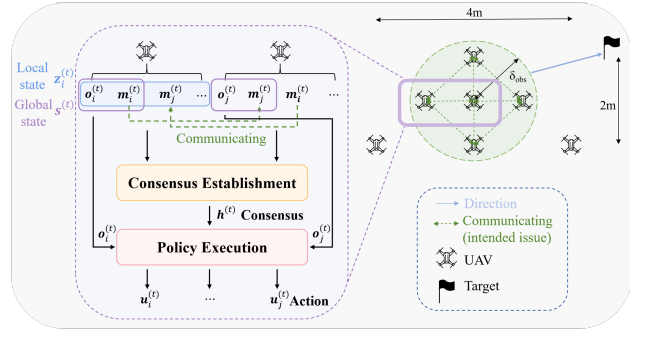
Local state $z_i^{(t)}$

Global state $s^{(t)}$

$o_i^{(t)}$ $m_i^{(t)}$ $m_j^{(t)}$ ... $o_j^{(t)}$ $m_j^{(t)}$ $m_i^{(t)}$ ...

Communicating

Consensus Establishment

$h^{(t)}$ Consensus

$o_i^{(t)}$ $o_j^{(t)}$

Policy Execution

$u_i^{(t)}$ ... $u_j^{(t)}$ Action

4m

$\delta_{obs}$

2m

Direction

Communicating (intended issue)

UAV

Target